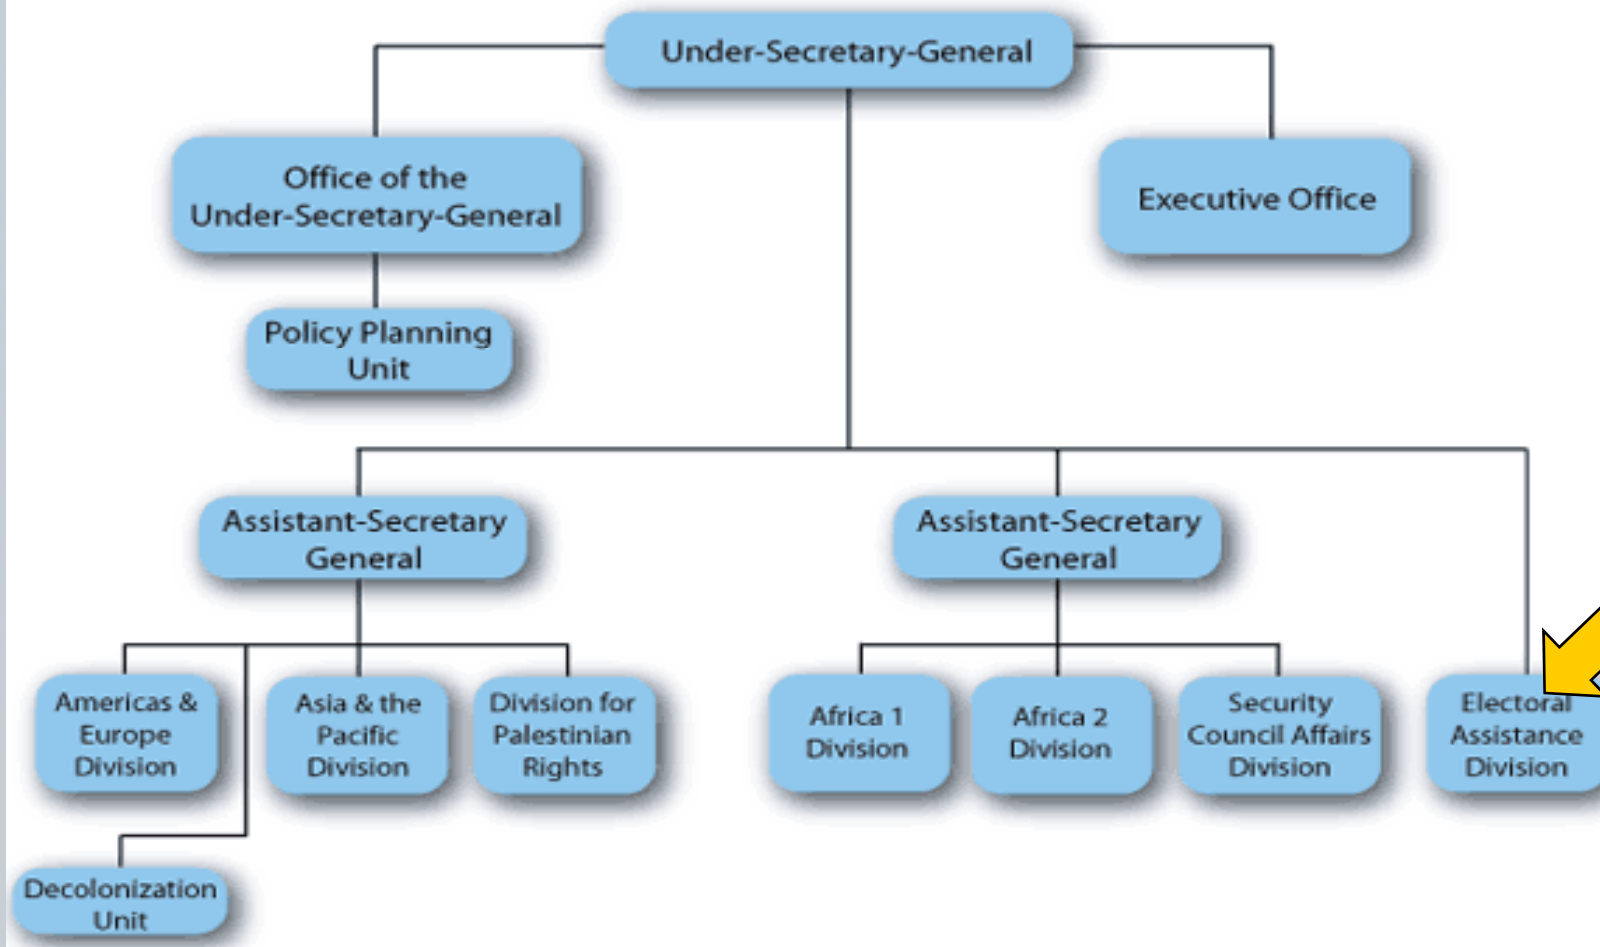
Under-Secretary-General

Office of the Under-Secretary-General

Executive Office

Policy Planning Unit

Assistant-Secretary General

Assistant-Secretary General

Americas & Europe Division

Asia & the Pacific Division

Division for Palestinian Rights

Africa 1 Division

Africa 2 Division

Security Council Affairs Division

Electoral Assistance Division

Decolonization Unit